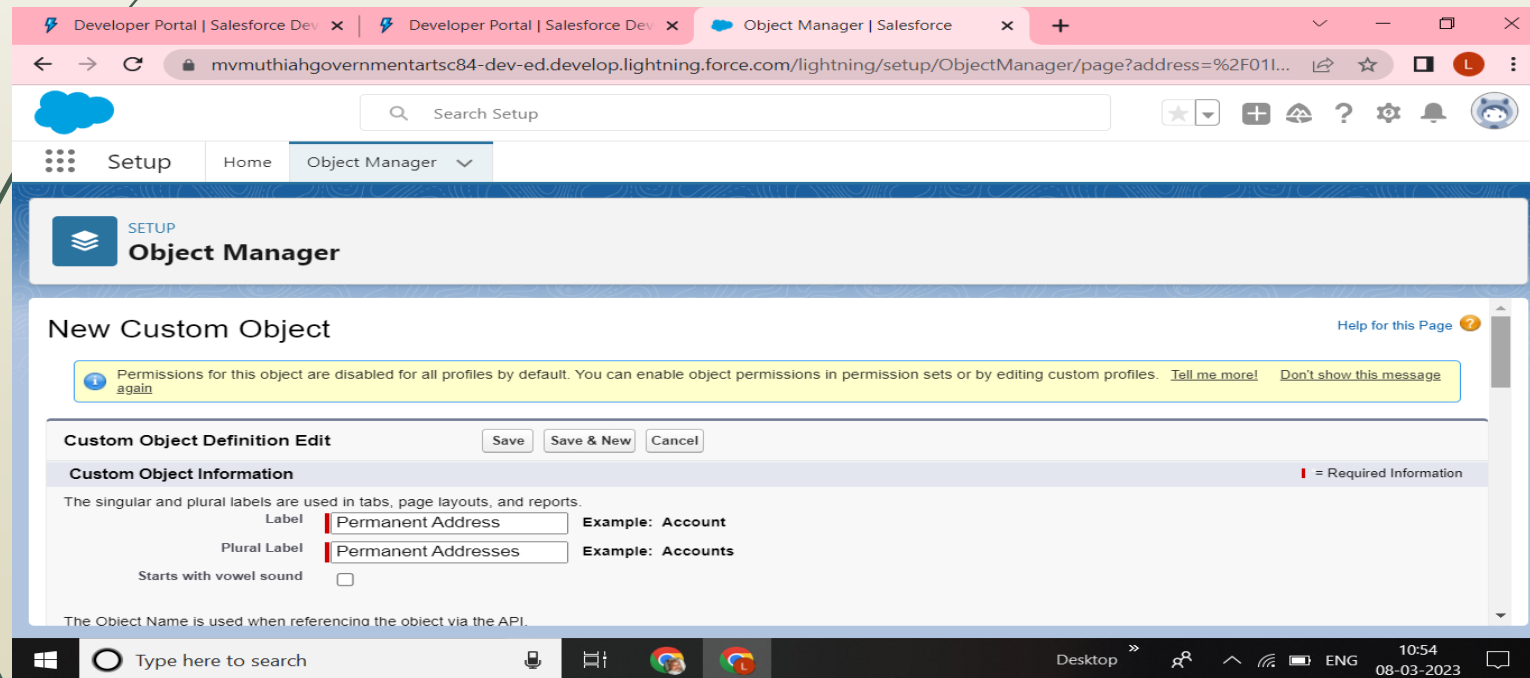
Developer Portal | Salesforce Dev ×
Developer Portal | Salesforce Dev ×
Object Manager | Salesforce ×
+

mvmuthiahgovernmentartsc84-dev-ed.develop.lightning.force.com/lightning/setup/ObjectManager/page?address=%2F01I...

Search Setup

Setup
Home
Object Manager

SETUP
Object Manager

New Custom Object

Help for this Page

Permissions for this object are disabled for all profiles by default. You can enable object permissions in permission sets or by editing custom profiles. Tell me more! Don't show this message again

Custom Object Definition Edit
Save
Save & New
Cancel

Custom Object Information
= Required Information

The singular and plural labels are used in tabs, page layouts, and reports.

Label
Permanent Address
Example: Account

Plural Label
Permanent Addresses
Example: Accounts

Starts with vowel sound

The Object Name is used when referencing the object via the API.

Type here to search
Desktop
ENG
10:54
08-03-2023